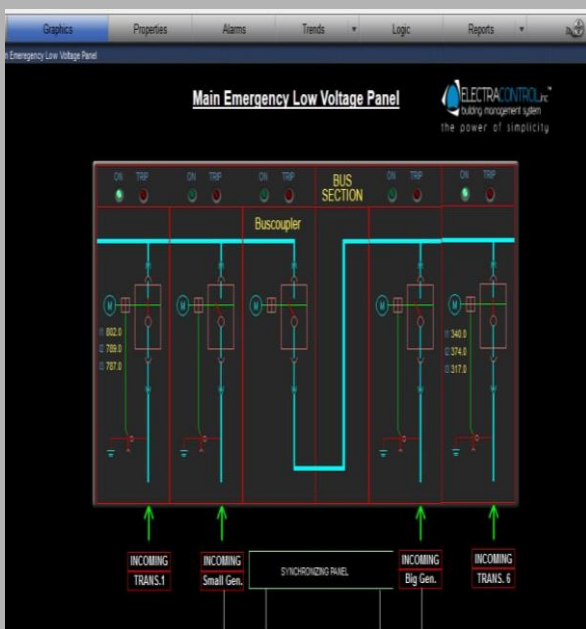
Graphics Properties Alarms Trends ▾ Logic Reports ▾

n Emeregency Low Voltage Panel

Main Emergency Low Voltage Panel

ELECTRACONTROL inc™ building management system
the power of simplicity

ON TRIP
ON TRIP
ON TRIP
BUS SECTION
ON TRIP
ON TRIP

Buscoupler

M
I1 802.0
I2 789.0
I3 787.0

M

M

M

M
I1 340.0
I2 374.0
I3 317.0

INCOMING
TRANS.1

INCOMING
Small Gen.

SYNCHRONIZING PANEL

INCOMING
Big Gen.

INCOMING
TRANS. 6